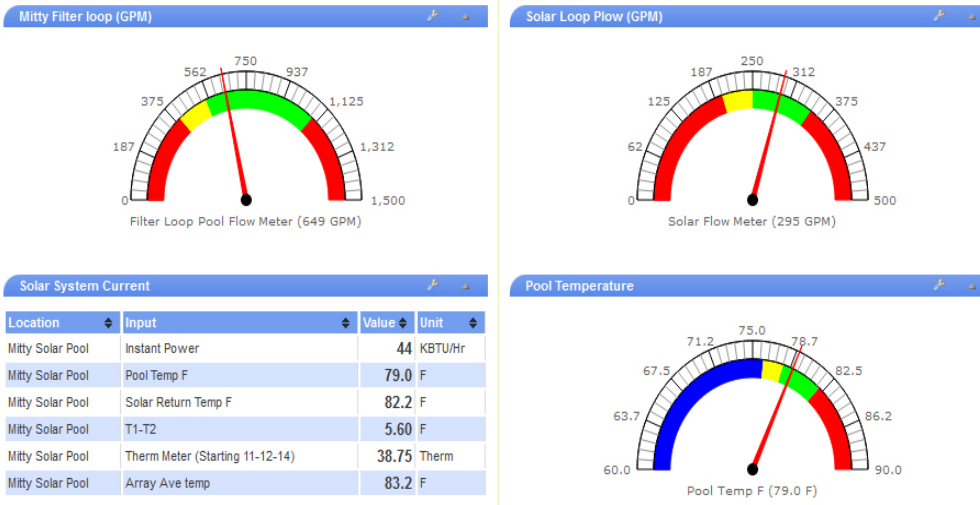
Mitty Filter loop (GPM)

562 750 937
375 1,125
187 1,312
0 1,500

Filter Loop Pool Flow Meter (649 GPM)

Solar Loop Flow (GPM)

187 250 312
125 375
62 437
0 500

Solar Flow Meter (295 GPM)

Solar System Current

| Location | Input | Value | Unit |
|---|---|---|---|
| Mitty Solar Pool | Instant Power | 44 | KBTU/Hr |
| Mitty Solar Pool | Pool Temp F | 79.0 | F |
| Mitty Solar Pool | Solar Return Temp F | 82.2 | F |
| Mitty Solar Pool | T1-T2 | 5.60 | F |
| Mitty Solar Pool | Therm Meter (Starting 11-12-14) | 38.75 | Therm |
| Mitty Solar Pool | Array Ave temp | 83.2 | F |

Pool Temperature

71.2 75.0 78.7
67.5 82.5
63.7 86.2
60.0 90.0

Pool Temp F (79.0 F)